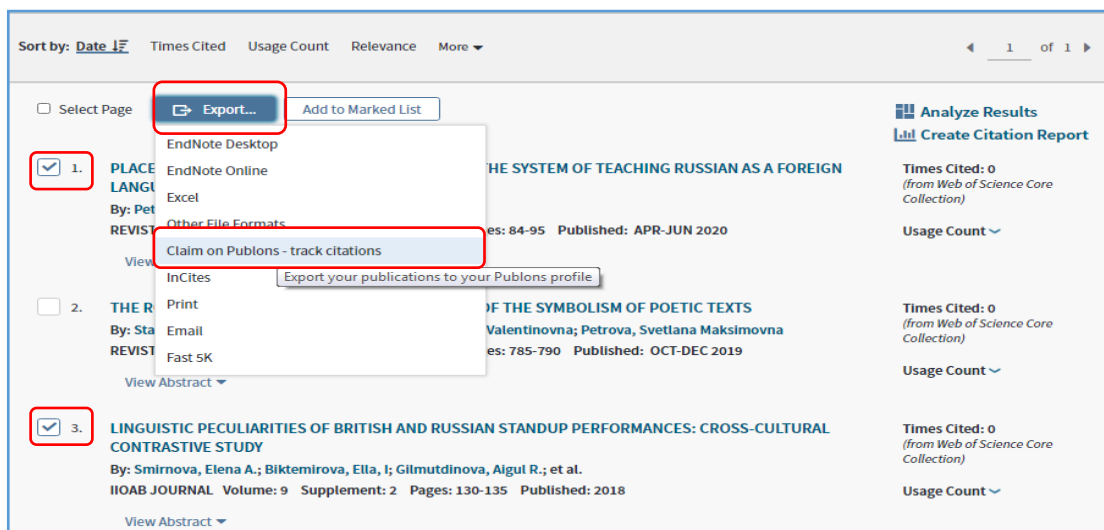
Sort by: Date Times Cited Usage Count Relevance More

1 of 1

Select Page Export... Add to Marked List

Analyze Results
Create Citation Report

EndNote Desktop
EndNote Online
Excel
Other File Formats
Claim on Publons - track citations
InCites
Export your publications to your Publons profile
Print
Email
Fast 5K

1. PLACE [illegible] THE SYSTEM OF TEACHING RUSSIAN AS A FOREIGN LANGU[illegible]
By: Pet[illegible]
REVIST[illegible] es: 84-95 Published: APR-JUN 2020
View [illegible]

Times Cited: 0
(from Web of Science Core Collection)
Usage Count

2. THE R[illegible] OF THE SYMBOLISM OF POETIC TEXTS
By: Sta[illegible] Valentinovna; Petrova, Svetlana Maksimovna
REVIST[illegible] es: 785-790 Published: OCT-DEC 2019
View Abstract

Times Cited: 0
(from Web of Science Core Collection)
Usage Count

3. LINGUISTIC PECULIARITIES OF BRITISH AND RUSSIAN STANDUP PERFORMANCES: CROSS-CULTURAL CONTRASTIVE STUDY
By: Smirnova, Elena A.; Biktemirova, Ella, I; Gilmutdinova, Aigul R.; et al.
IIOAB JOURNAL Volume: 9 Supplement: 2 Pages: 130-135 Published: 2018
View Abstract

Times Cited: 0
(from Web of Science Core Collection)
Usage Count